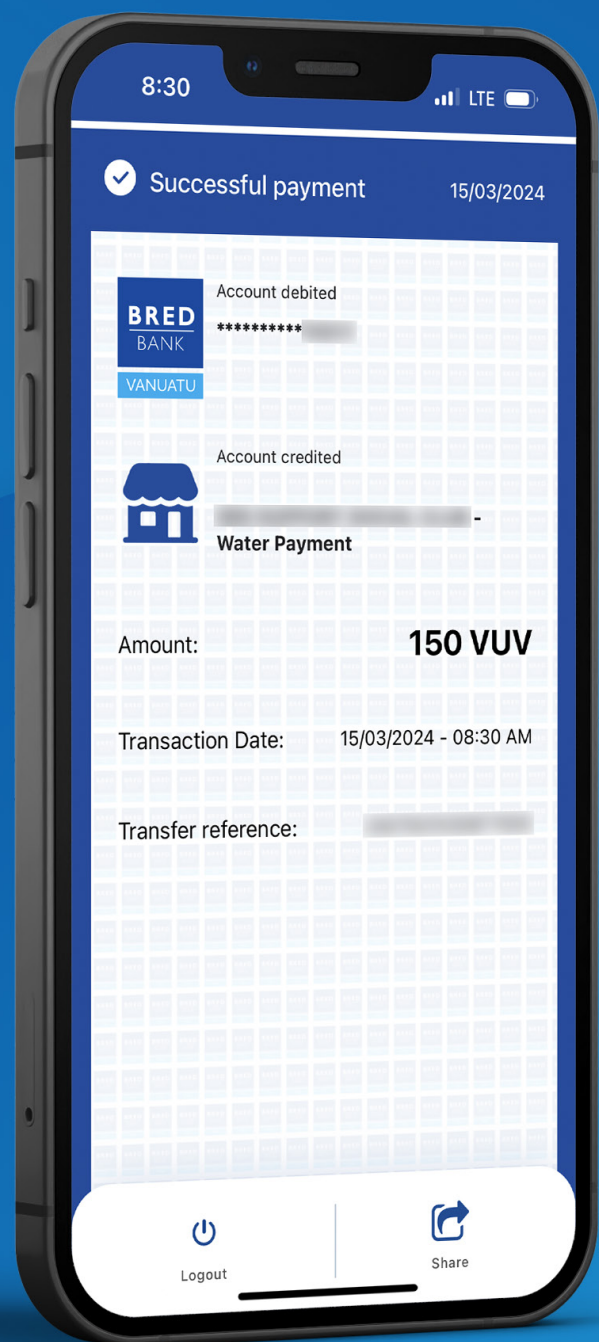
8:30

LTE

Successful payment 15/03/2024

BRED BANK VANUATU

Account debited
********** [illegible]

Account credited
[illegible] -
Water Payment

Amount: 150 VUV

Transaction Date: 15/03/2024 - 08:30 AM

Transfer reference: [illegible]

Logout

Share